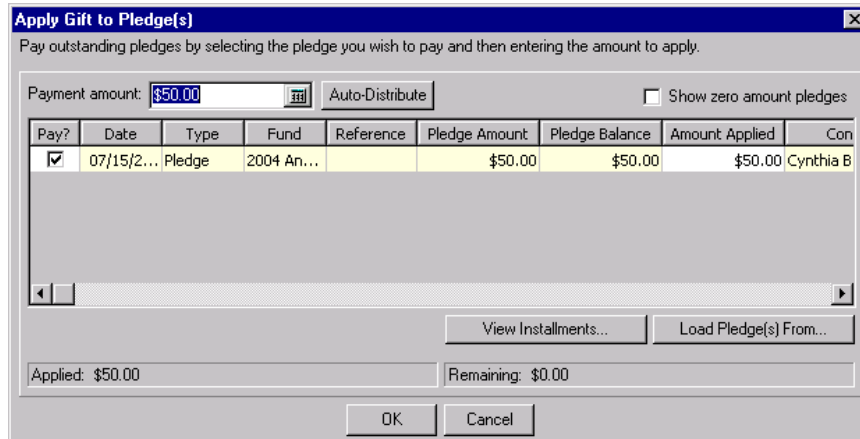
Apply Gift to Pledge(s)

Pay outstanding pledges by selecting the pledge you wish to pay and then entering the amount to apply.

Payment amount: $50.00

Auto-Distribute

Show zero amount pledges

| Pay? | Date | Type | Fund | Reference | Pledge Amount | Pledge Balance | Amount Applied | Con |
|---|---|---|---|---|---|---|---|---|
| ☑ | 07/15/2... | Pledge | 2004 An... | | $50.00 | $50.00 | $50.00 | Cynthia B |

View Installments...

Load Pledge(s) From...

Applied: $50.00

Remaining: $0.00

OK

Cancel